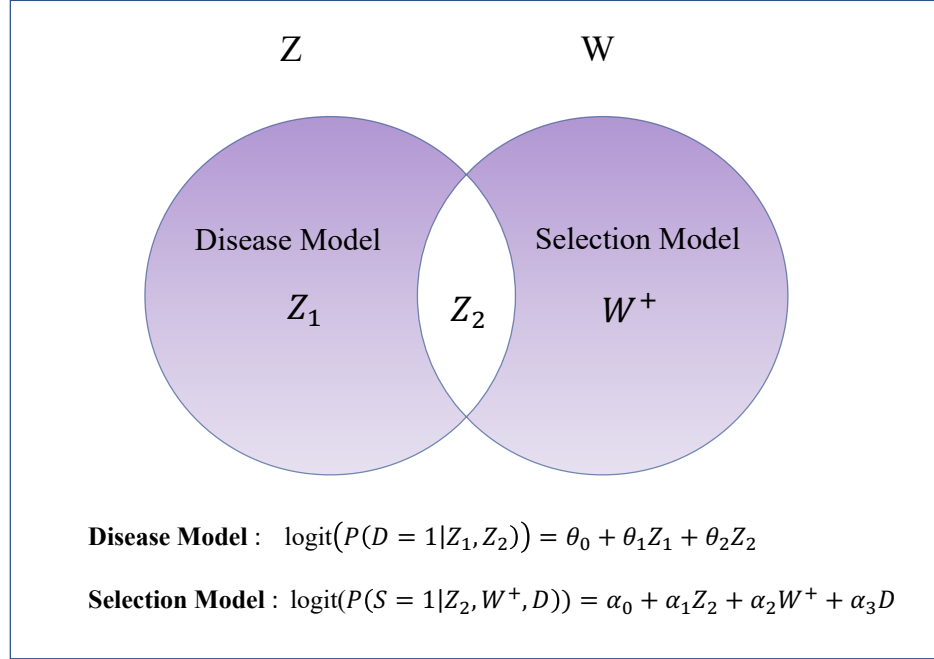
Z

W

Disease Model

$Z_1$

$Z_2$

Selection Model

$W^+$

**Disease Model** : $\text{logit}(P(D=1|Z_1,Z_2)) = \theta_0 + \theta_1 Z_1 + \theta_2 Z_2$

**Selection Model** : $\text{logit}(P(S=1|Z_2,W^+,D)) = \alpha_0 + \alpha_1 Z_2 + \alpha_2 W^+ + \alpha_3 D$